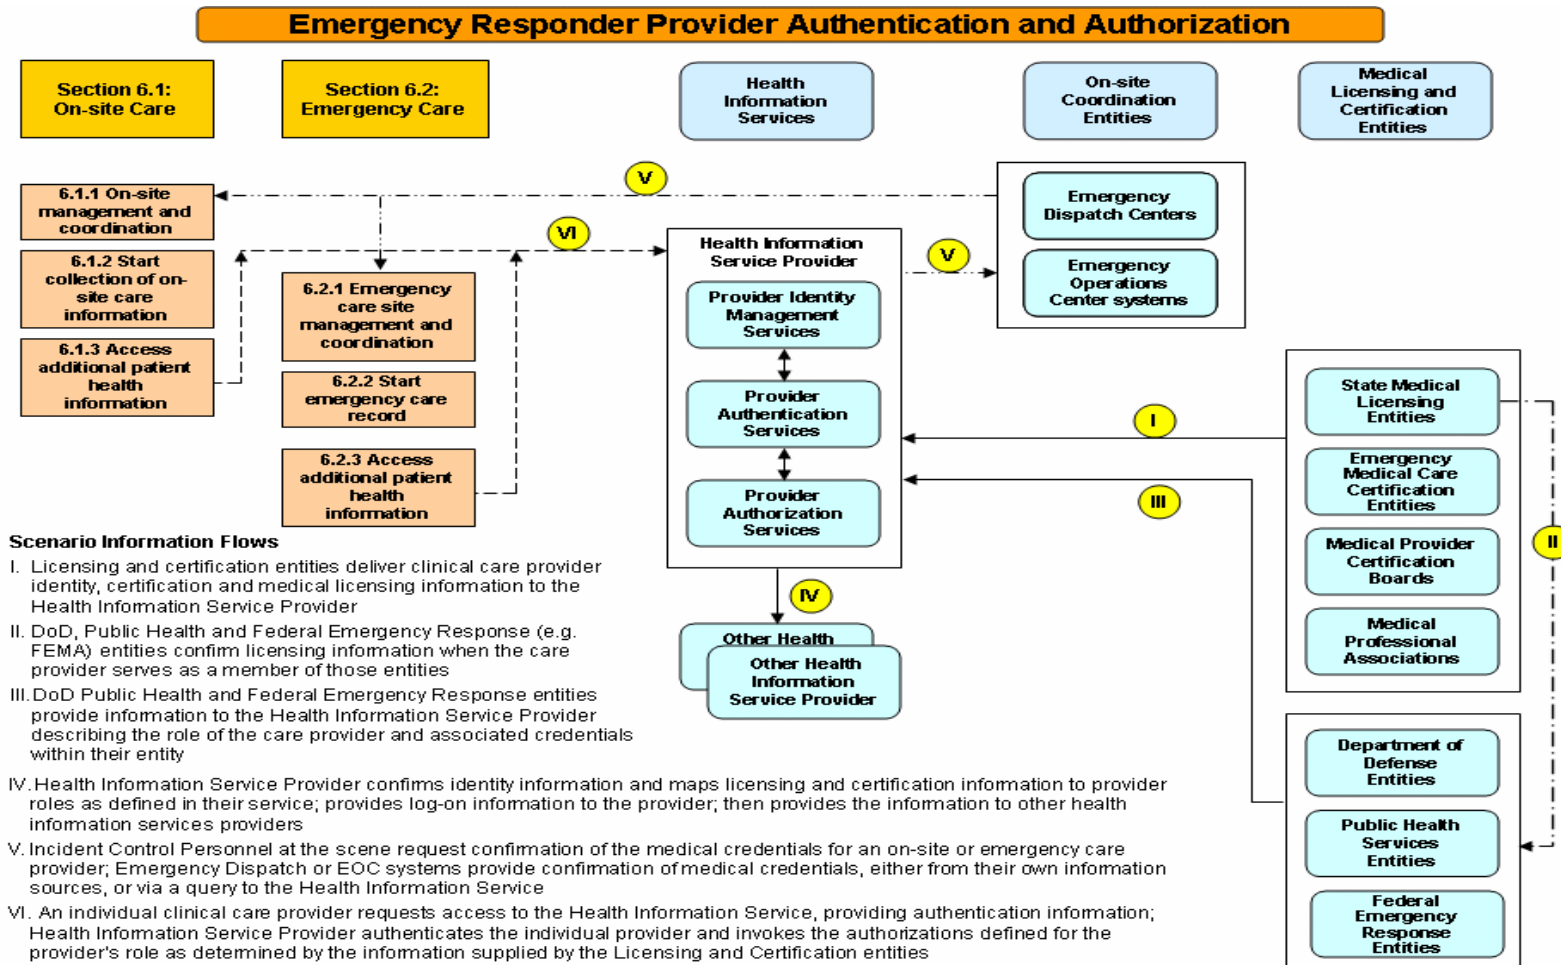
Emergency Responder Provider Authentication and Authorization

Section 6.1: On-site Care

Section 6.2: Emergency Care

Health Information Services

On-site Coordination Entities

Medical Licensing and Certification Entities

V

6.1.1 On-site management and coordination

VI

Emergency Dispatch Centers

6.1.2 Start collection of on-site care information

Health Information Service Provider

V

Emergency Operations Center systems

6.2.1 Emergency care site management and coordination

Provider Identity Management Services

6.1.3 Access additional patient health information

6.2.2 Start emergency care record

Provider Authentication Services

State Medical Licensing Entities

I

Emergency Medical Care Certification Entities

6.2.3 Access additional patient health information

III

Provider Authorization Services

II

Medical Provider Certification Boards

Scenario Information Flows

I. Licensing and certification entities deliver clinical care provider identity, certification and medical licensing information to the Health Information Service Provider

IV

Other Health

Other Health Information Service Provider

Medical Professional Associations

II. DoD, Public Health and Federal Emergency Response (e.g. FEMA) entities confirm licensing information when the care provider serves as a member of those entities

III. DoD Public Health and Federal Emergency Response entities provide information to the Health Information Service Provider describing the role of the care provider and associated credentials within their entity

Department of Defense Entities

IV. Health Information Service Provider confirms identity information and maps licensing and certification information to provider roles as defined in their service; provides log-on information to the provider; then provides the information to other health information services providers

Public Health Services Entities

V. Incident Control Personnel at the scene request confirmation of the medical credentials for an on-site or emergency care provider; Emergency Dispatch or EOC systems provide confirmation of medical credentials, either from their own information sources, or via a query to the Health Information Service

Federal Emergency Response Entities

VI. An individual clinical care provider requests access to the Health Information Service, providing authentication information; Health Information Service Provider authenticates the individual provider and invokes the authorizations defined for the provider's role as determined by the information supplied by the Licensing and Certification entities